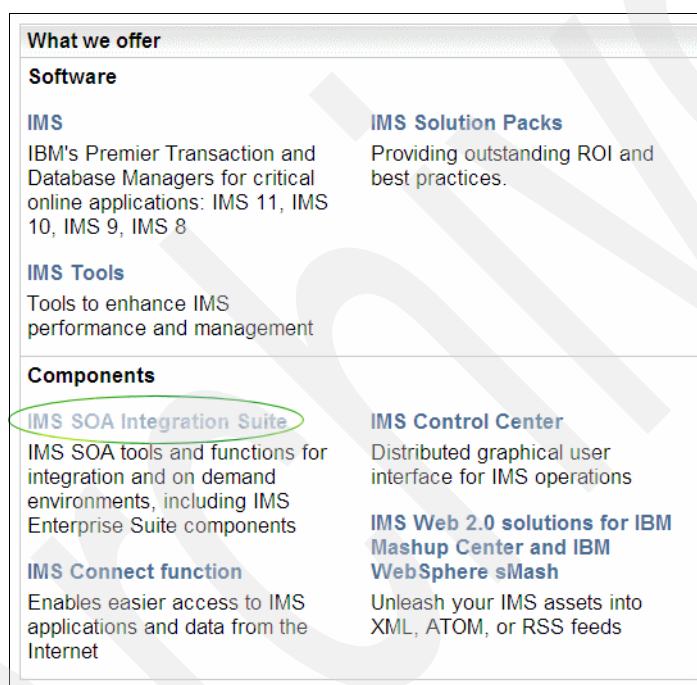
What we offer

Software

IMS
IBM's Premier Transaction and Database Managers for critical online applications: IMS 11, IMS 10, IMS 9, IMS 8

IMS Solution Packs
Providing outstanding ROI and best practices.

IMS Tools
Tools to enhance IMS performance and management

Components

IMS SOA Integration Suite
IMS SOA tools and functions for integration and on demand environments, including IMS Enterprise Suite components

IMS Connect function
Enables easier access to IMS applications and data from the Internet

IMS Control Center
Distributed graphical user interface for IMS operations

IMS Web 2.0 solutions for IBM Mashup Center and IBM WebSphere sMash
Unleash your IMS assets into XML, ATOM, or RSS feeds